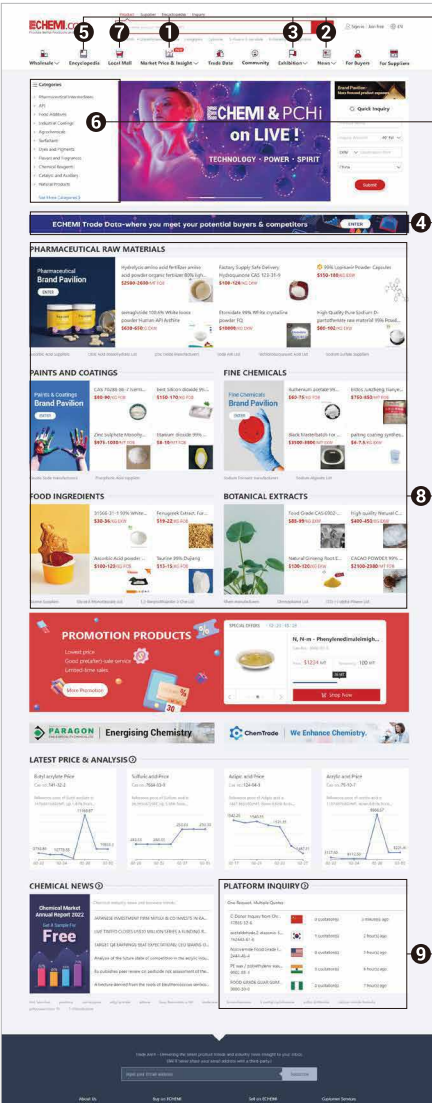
ECHEMI.com

Product Supplier Requirement Inquiry

Sign in Join Free EN

5 7 1 3 2

Wholesale Encyclopedia Local Mall Market Price & Insight Trade Data Community Exhibition News For Buyers For Suppliers

Categories

Pharmaceutical Intermediates
API
Food Additives
Industrial Coatings
Agrochemicals
Surfactant
Dyes and Pigments
Flavors and Fragrances
Chemical Reagents
Catalyst and Auxiliary
Natural Products

See More Categories

6

ECHEMI & PCHi on LIVE !

TECHNOLOGY · POWER · SPIRIT

Quick Inquiry

Submit

ECHEMI Trade Data--where you meet your potential buyers & competitors ENTER

4

PHARMACEUTICAL RAW MATERIALS

Pharmaceutical Brand Pavilion

PAINTS AND COATINGS

Paints & Coatings Brand Pavilion

FINE CHEMICALS

Fine Chemicals Brand Pavilion

FOOD INGREDIENTS

BOTANICAL EXTRACTS

8

PROMOTION PRODUCTS

Lowest price
Good pre(after)-sale service
Limited-time sales

More Promotion

SPECIAL OFFERS

N, N-m - Phenylenedimaleimigh...

Shop now

PARAGON Energising Chemistry

ChemTrade We Enhance Chemistry.

LATEST PRICE & ANALYSIS

Butyl acrylate Price

Sulfuric acid Price

Adipic acid Price

Acrylic acid Price

CHEMICAL NEWS

Chemical Market Annual Report 2022

Get A Sample For Free

PLATFORM INQUIRY

9

About Us Buy on ECHEMI Sell on ECHEMI Customer Services

Subscribe